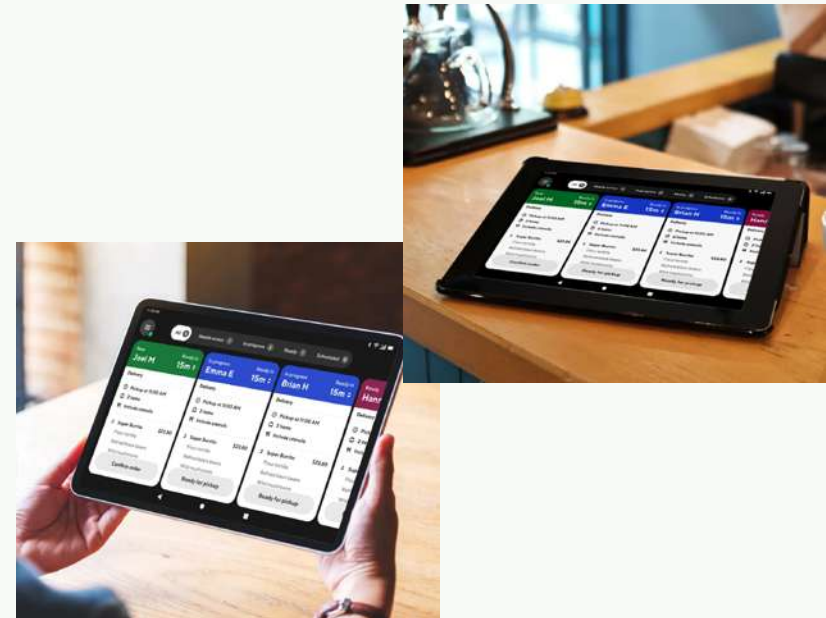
Joel M
15m
Delivery
Confirm order

Emma E
15m
Delivery
Pickup at 11:00 AM
2 items
Include utensils
2 Super Burrito
$23.50
Ready for pickup

Brian H
15m
Delivery
Pickup at 11:00 AM
2 items
Include utensils
2 Super Burrito
$23.50
Ready for pickup

Hann

Joel M
15m
Emma E
15m
Brian H
15m
Confirm order
Ready for pickup
Ready for pickup